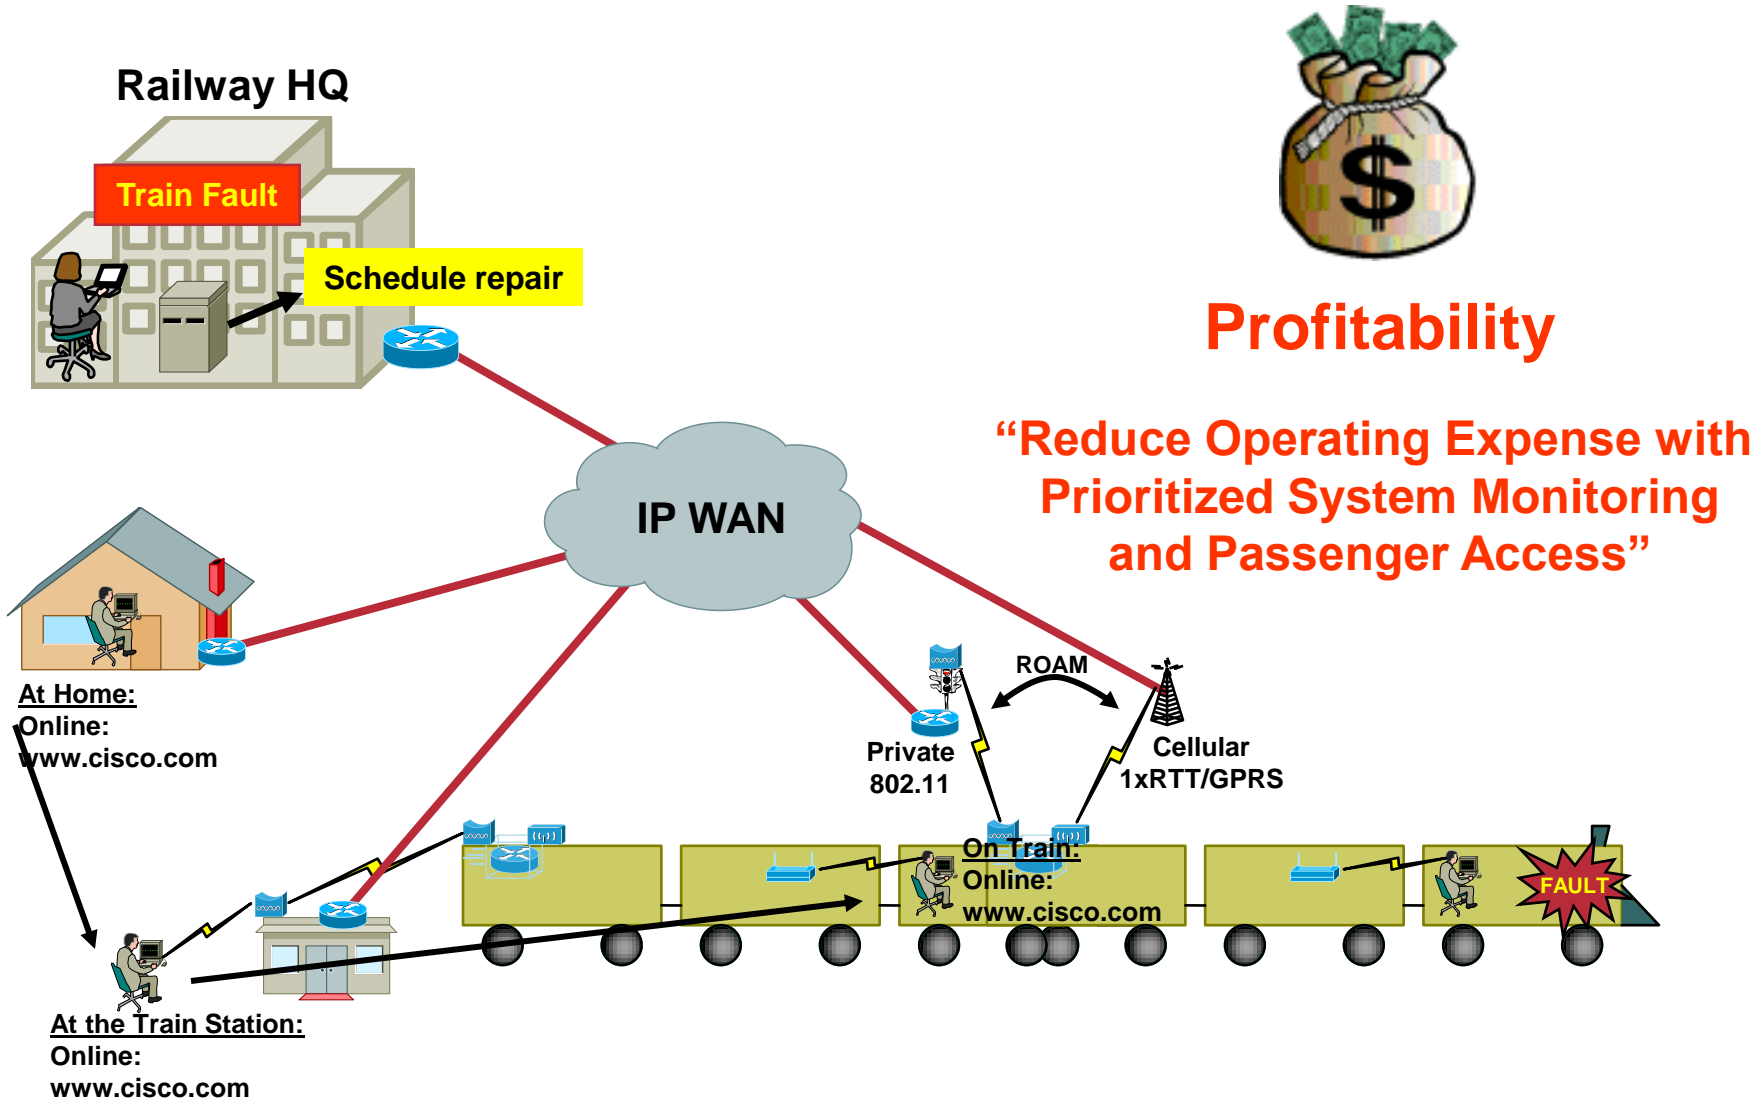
Railway HQ

Train Fault

Schedule repair

$

Profitability

“Reduce Operating Expense with Prioritized System Monitoring and Passenger Access”

IP WAN

At Home:
Online:
www.cisco.com

ROAM

Private
802.11

Cellular
1xRTT/GPRS

On Train:
Online:
www.cisco.com

FAULT

At the Train Station:
Online:
www.cisco.com